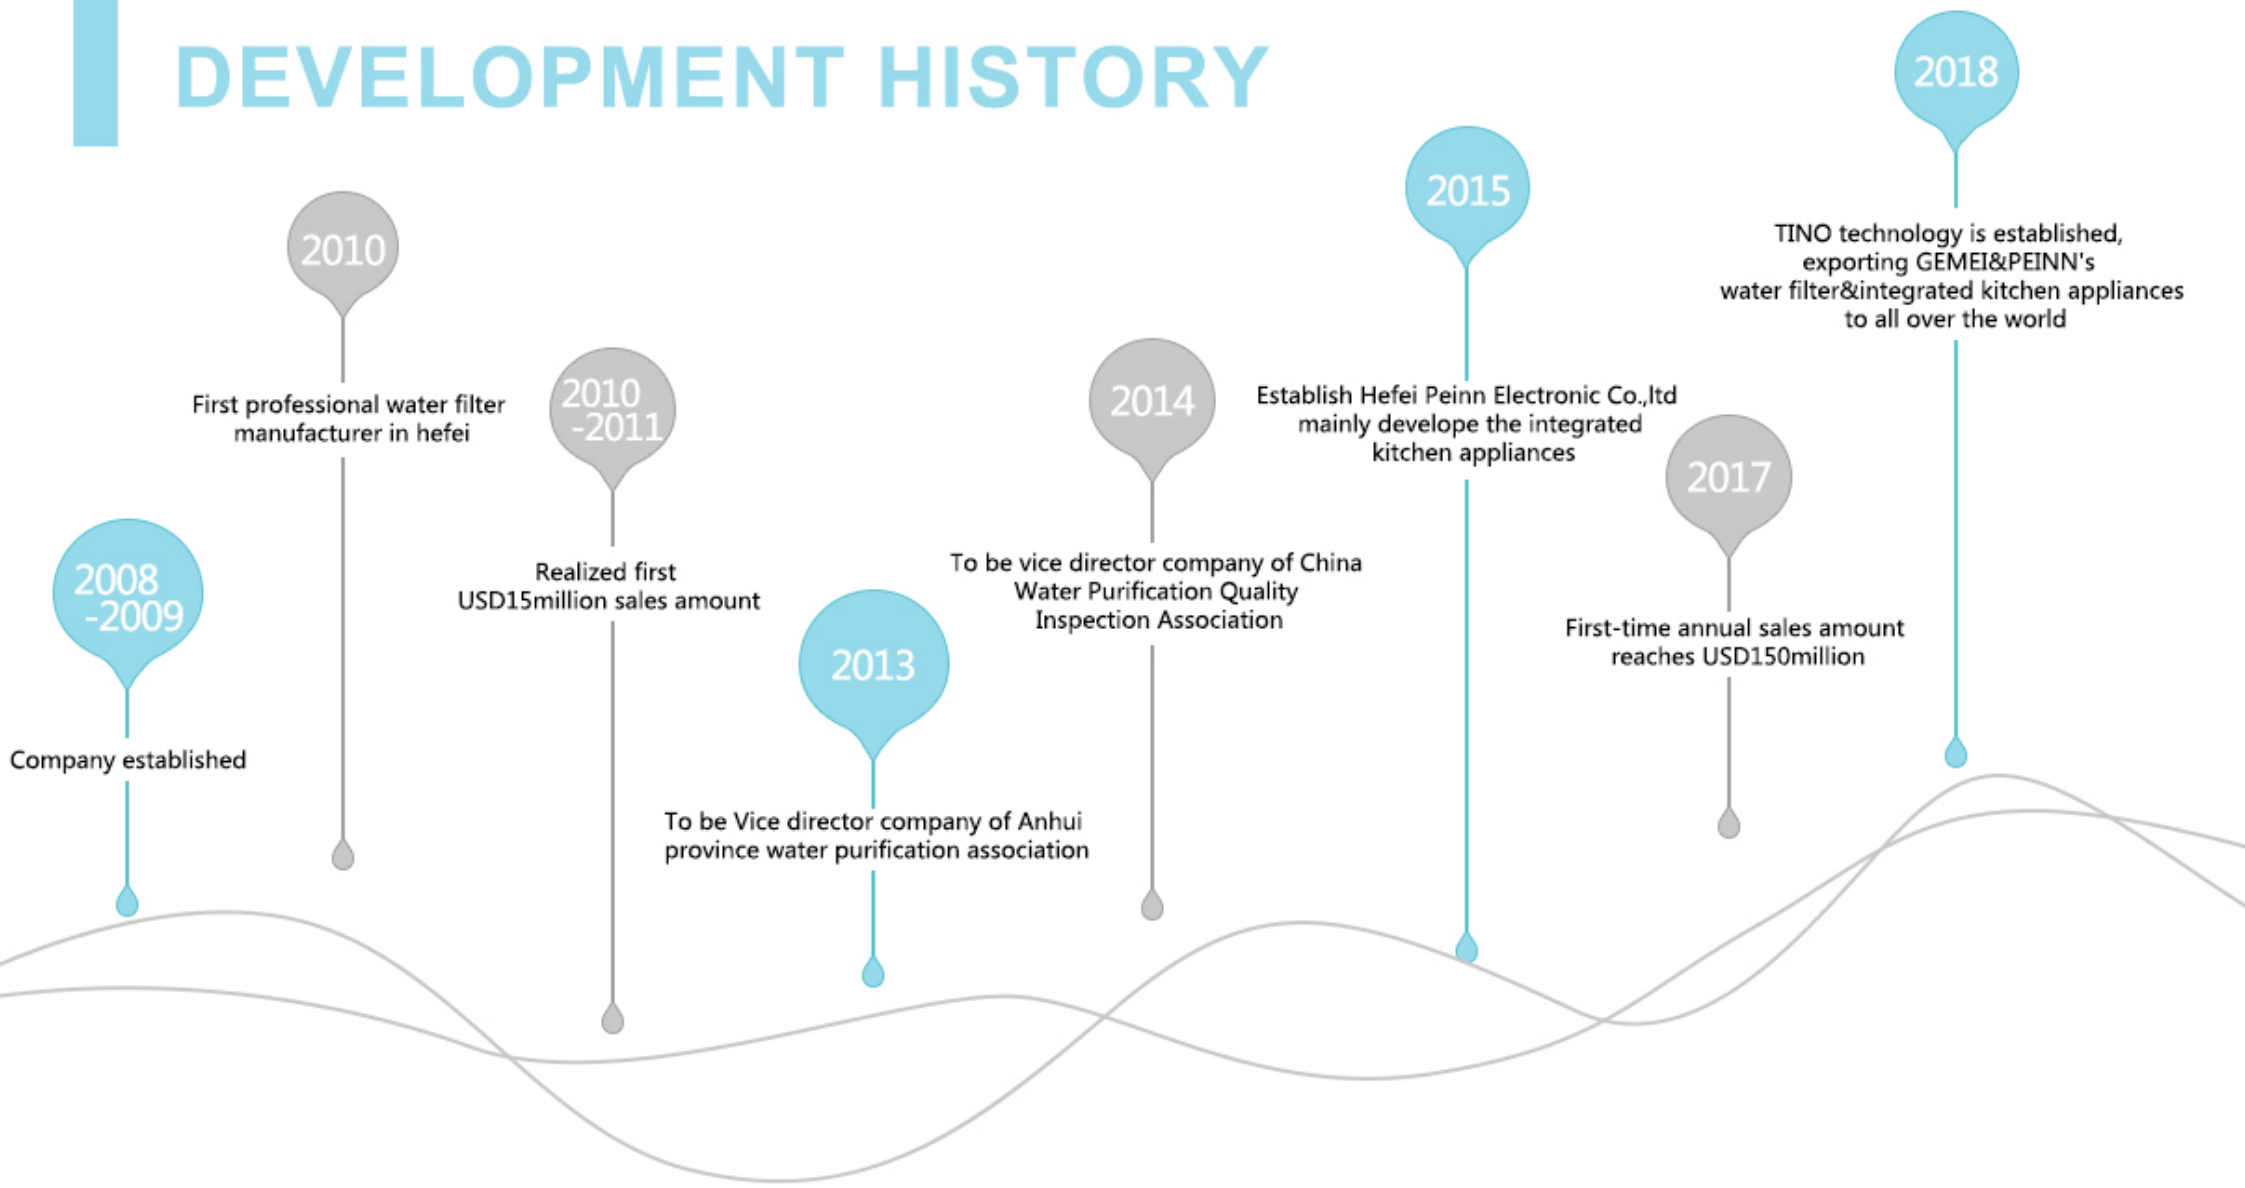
DEVELOPMENT HISTORY

2008 -2009
Company established

2010
First professional water filter manufacturer in hefei

2010 -2011
Realized first USD15million sales amount

2013
To be Vice director company of Anhui province water purification association

2014
To be vice director company of China Water Purification Quality Inspection Association

2015
Establish Hefei Peinn Electronic Co.,ltd mainly develope the integrated kitchen appliances

2017
First-time annual sales amount reaches USD150million

2018
TINO technology is established, exporting GEMEI&PEINN's water filter&integrated kitchen appliances to all over the world